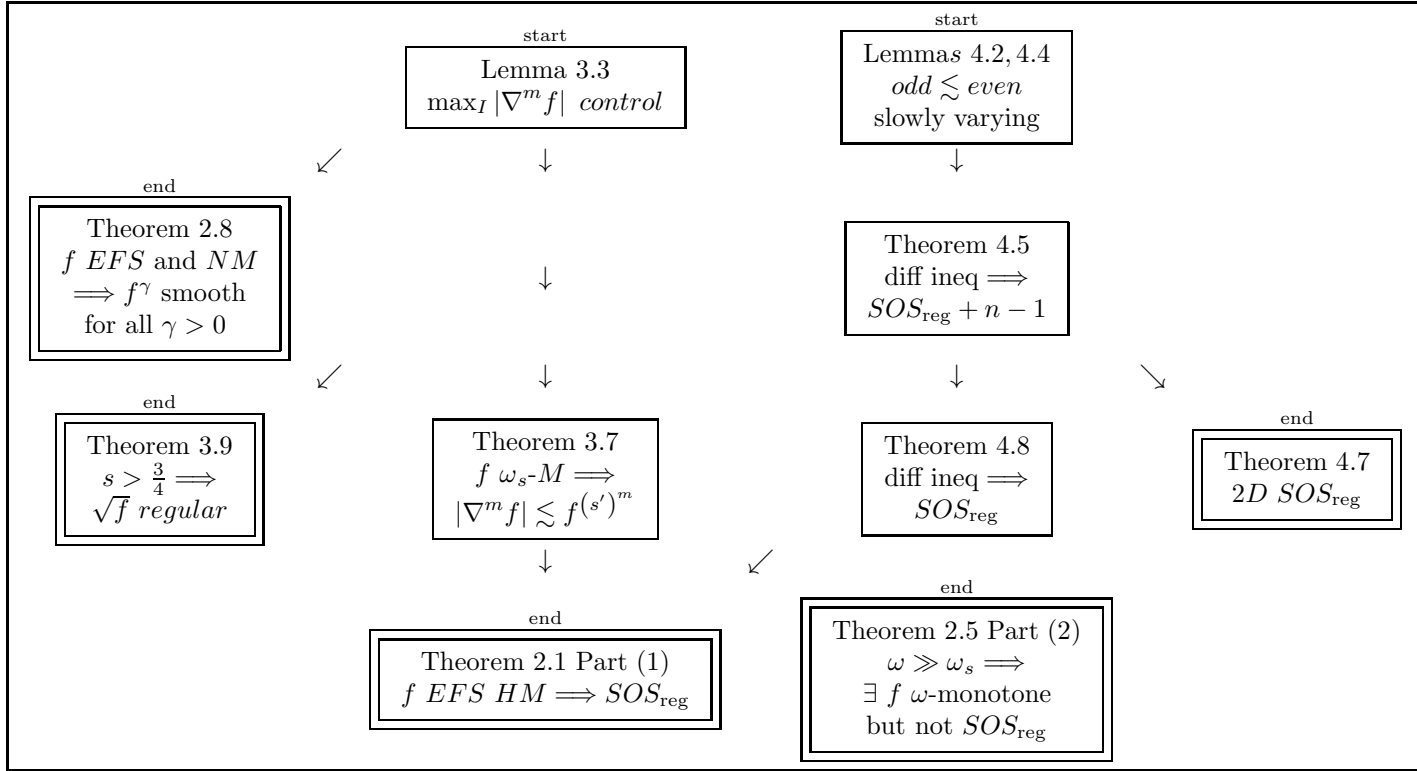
start
Lemma 3.3
$\max_I |\nabla^m f|$ $control$

start
Lemma$s$ 4.2, 4.4
$odd \lesssim even$
slowly varying

$\swarrow$ $\downarrow$ $\downarrow$

end
Theorem 2.8
$f$ $EFS$ and $NM$
$\Longrightarrow f^\gamma$ smooth
for all $\gamma > 0$

$\downarrow$

Theorem 4.5
diff ineq $\Longrightarrow$
$SOS_{\text{reg}} + n - 1$

$\swarrow$ $\downarrow$ $\downarrow$ $\searrow$

end
Theorem 3.9
$s > \frac{3}{4} \Longrightarrow$
$\sqrt{f}$ $regular$

Theorem 3.7
$f$ $\omega_s$-$M \Longrightarrow$
$|\nabla^m f| \lesssim f^{(s')^m}$

Theorem 4.8
diff ineq $\Longrightarrow$
$SOS_{\text{reg}}$

end
Theorem 4.7
$2D$ $SOS_{\text{reg}}$

$\downarrow$ $\swarrow$

end
Theorem 2.1 Part (1)
$f$ $EFS$ $HM \Longrightarrow SOS_{\text{reg}}$

end
Theorem 2.5 Part (2)
$\omega \gg \omega_s \Longrightarrow$
$\exists$ $f$ $\omega$-monotone
but not $SOS_{\text{reg}}$